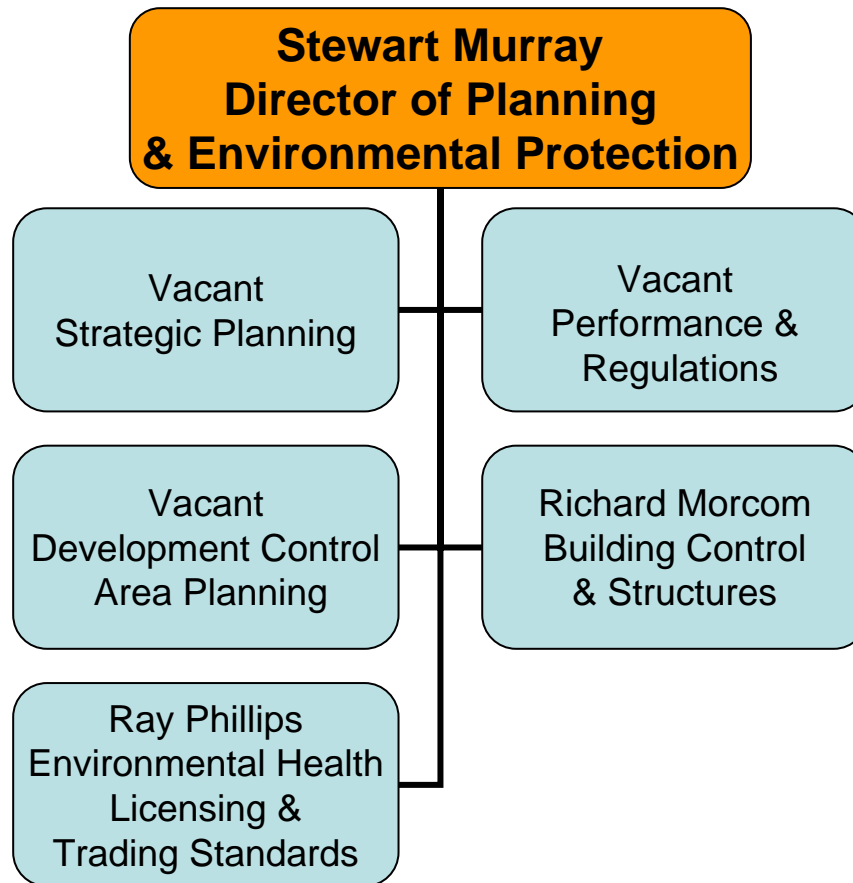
Stewart Murray
Director of Planning
& Environmental Protection

Vacant
Strategic Planning

Vacant
Performance &
Regulations

Vacant
Development Control
Area Planning

Richard Morcom
Building Control
& Structures

Ray Phillips
Environmental Health
Licensing &
Trading Standards